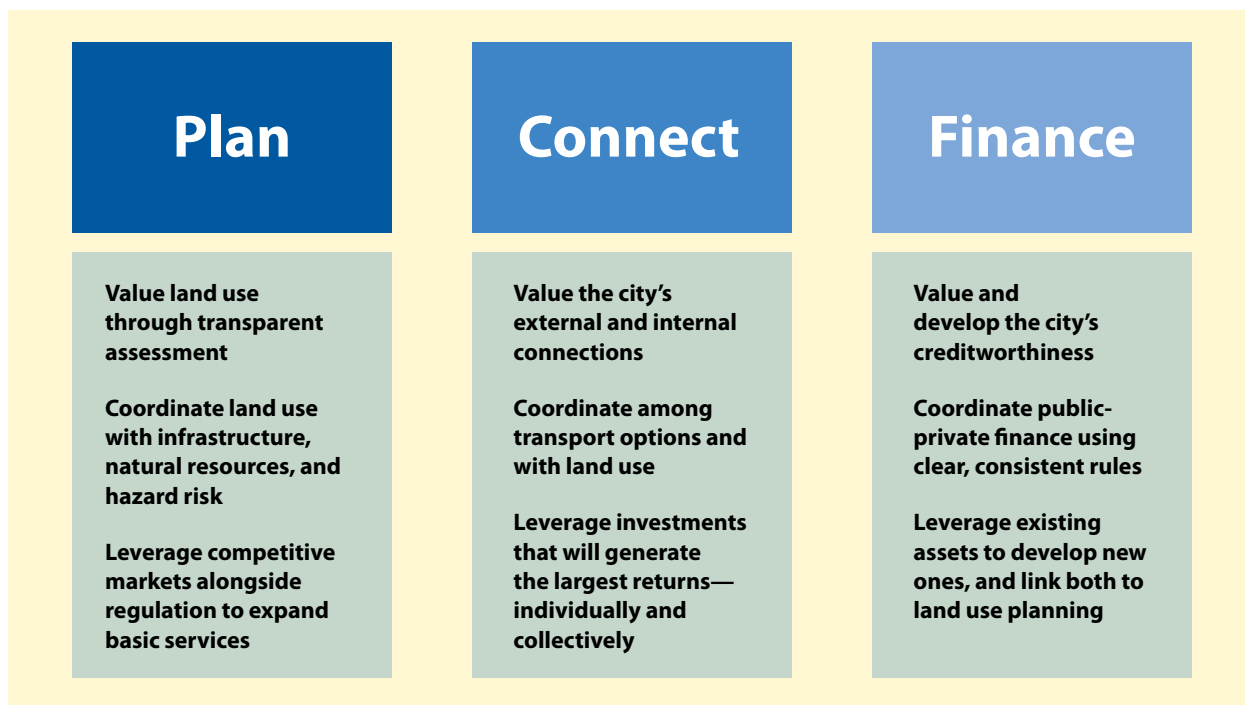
Plan

Value land use through transparent assessment

Coordinate land use with infrastructure, natural resources, and hazard risk

Leverage competitive markets alongside regulation to expand basic services

Connect

Value the city's external and internal connections

Coordinate among transport options and with land use

Leverage investments that will generate the largest returns—individually and collectively

Finance

Value and develop the city's creditworthiness

Coordinate public-private finance using clear, consistent rules

Leverage existing assets to develop new ones, and link both to land use planning